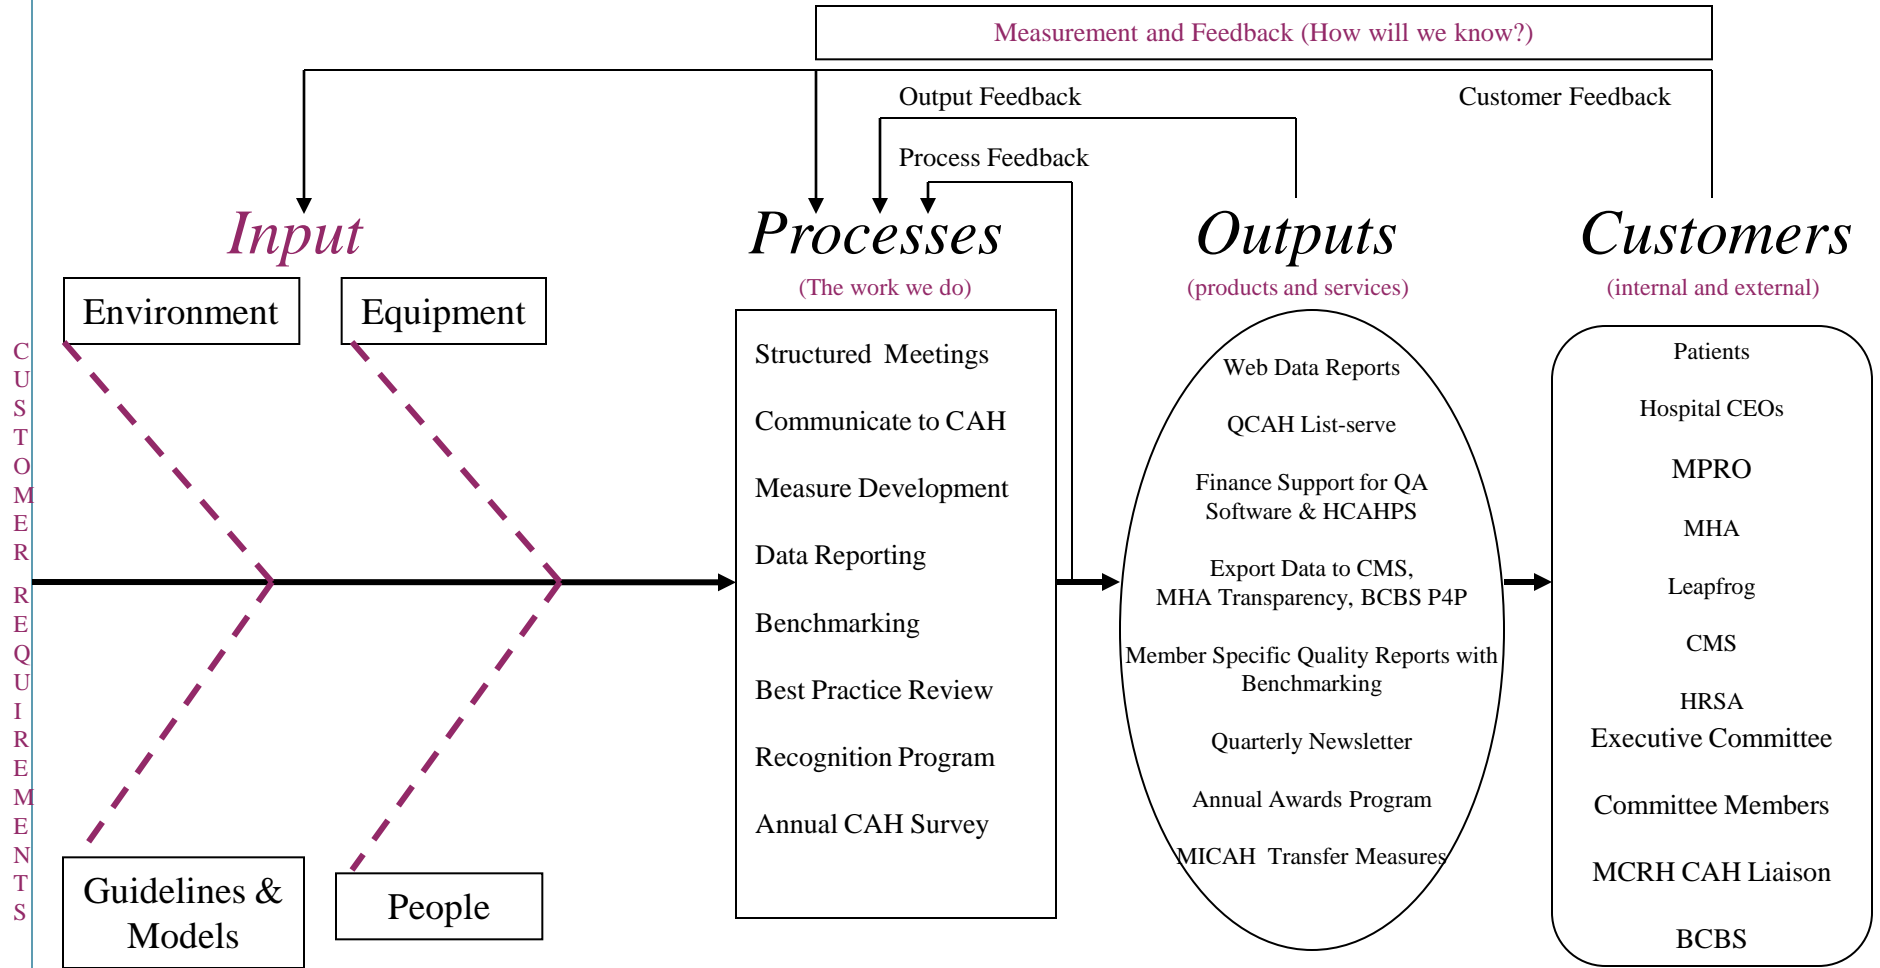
Measurement and Feedback (How will we know?)

Output Feedback

Customer Feedback

Process Feedback

CUSTOMER REQUIREMENTS

Input

Environment

Equipment

Guidelines & Models

People

Processes

(The work we do)

Structured Meetings

Communicate to CAH

Measure Development

Data Reporting

Benchmarking

Best Practice Review

Recognition Program

Annual CAH Survey

Outputs

(products and services)

Web Data Reports

QCAH List-serve

Finance Support for QA Software & HCAHPS

Export Data to CMS, MHA Transparency, BCBS P4P

Member Specific Quality Reports with Benchmarking

Quarterly Newsletter

Annual Awards Program

MICAH Transfer Measures

Customers

(internal and external)

Patients

Hospital CEOs

MPRO

MHA

Leapfrog

CMS

HRSA

Executive Committee

Committee Members

MCRH CAH Liaison

BCBS